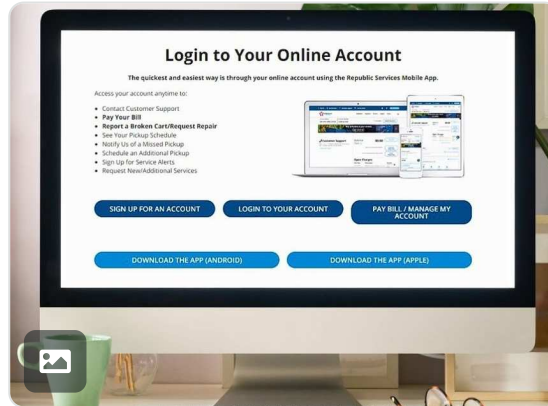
Login to Your Online Account

The quickest and easiest way is through your online account using the Republic Services Mobile App.

Access your account anytime to:

- Contact Customer Support
- Pay Your Bill
- Report a Broken Cart/Request Repair
- See Your Pickup Schedule
- Notify Us of a Missed Pickup
- Schedule an Additional Pickup
- Sign Up for Service Alerts
- Request New/Additional Services

SIGN UP FOR AN ACCOUNT

LOGIN TO YOUR ACCOUNT

PAY BILL / MANAGE MY ACCOUNT

DOWNLOAD THE APP (ANDROID)

DOWNLOAD THE APP (APPLE)